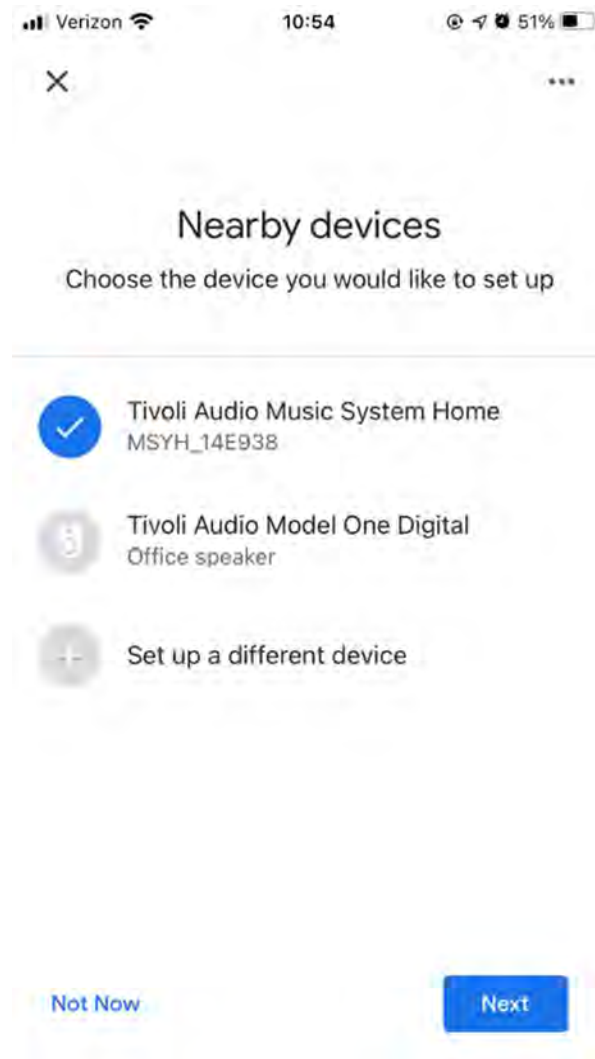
Verizon 10:54 51%

×

Nearby devices

Choose the device you would like to set up

Tivoli Audio Music System Home
MSYH_14E938

Tivoli Audio Model One Digital
Office speaker

Set up a different device

Not Now

Next